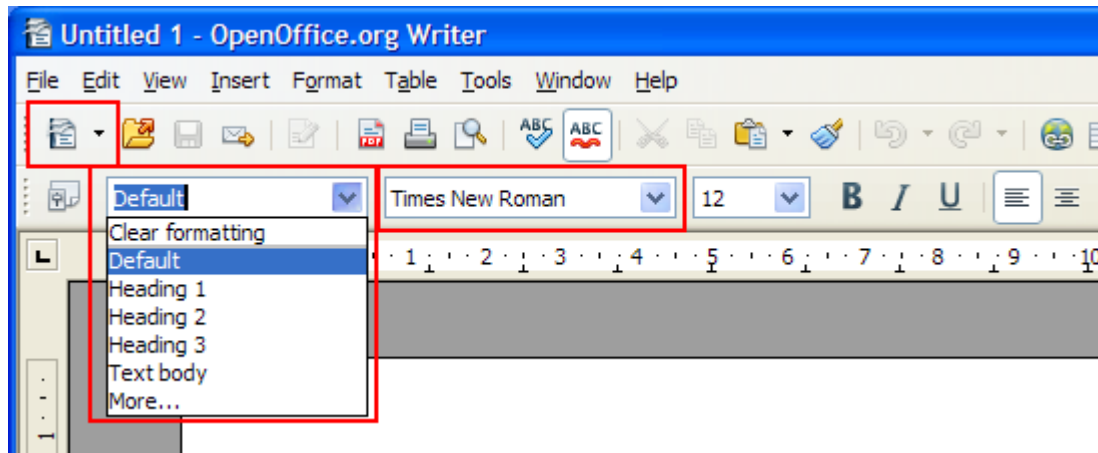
Untitled 1 - OpenOffice.org Writer

File Edit View Insert Format Table Tools Window Help

ABC ABC

Default

Times New Roman

12

B I U

Clear formatting
Default
Heading 1
Heading 2
Heading 3
Text body
More...

1 2 3 4 5 6 7 8 9 10

1